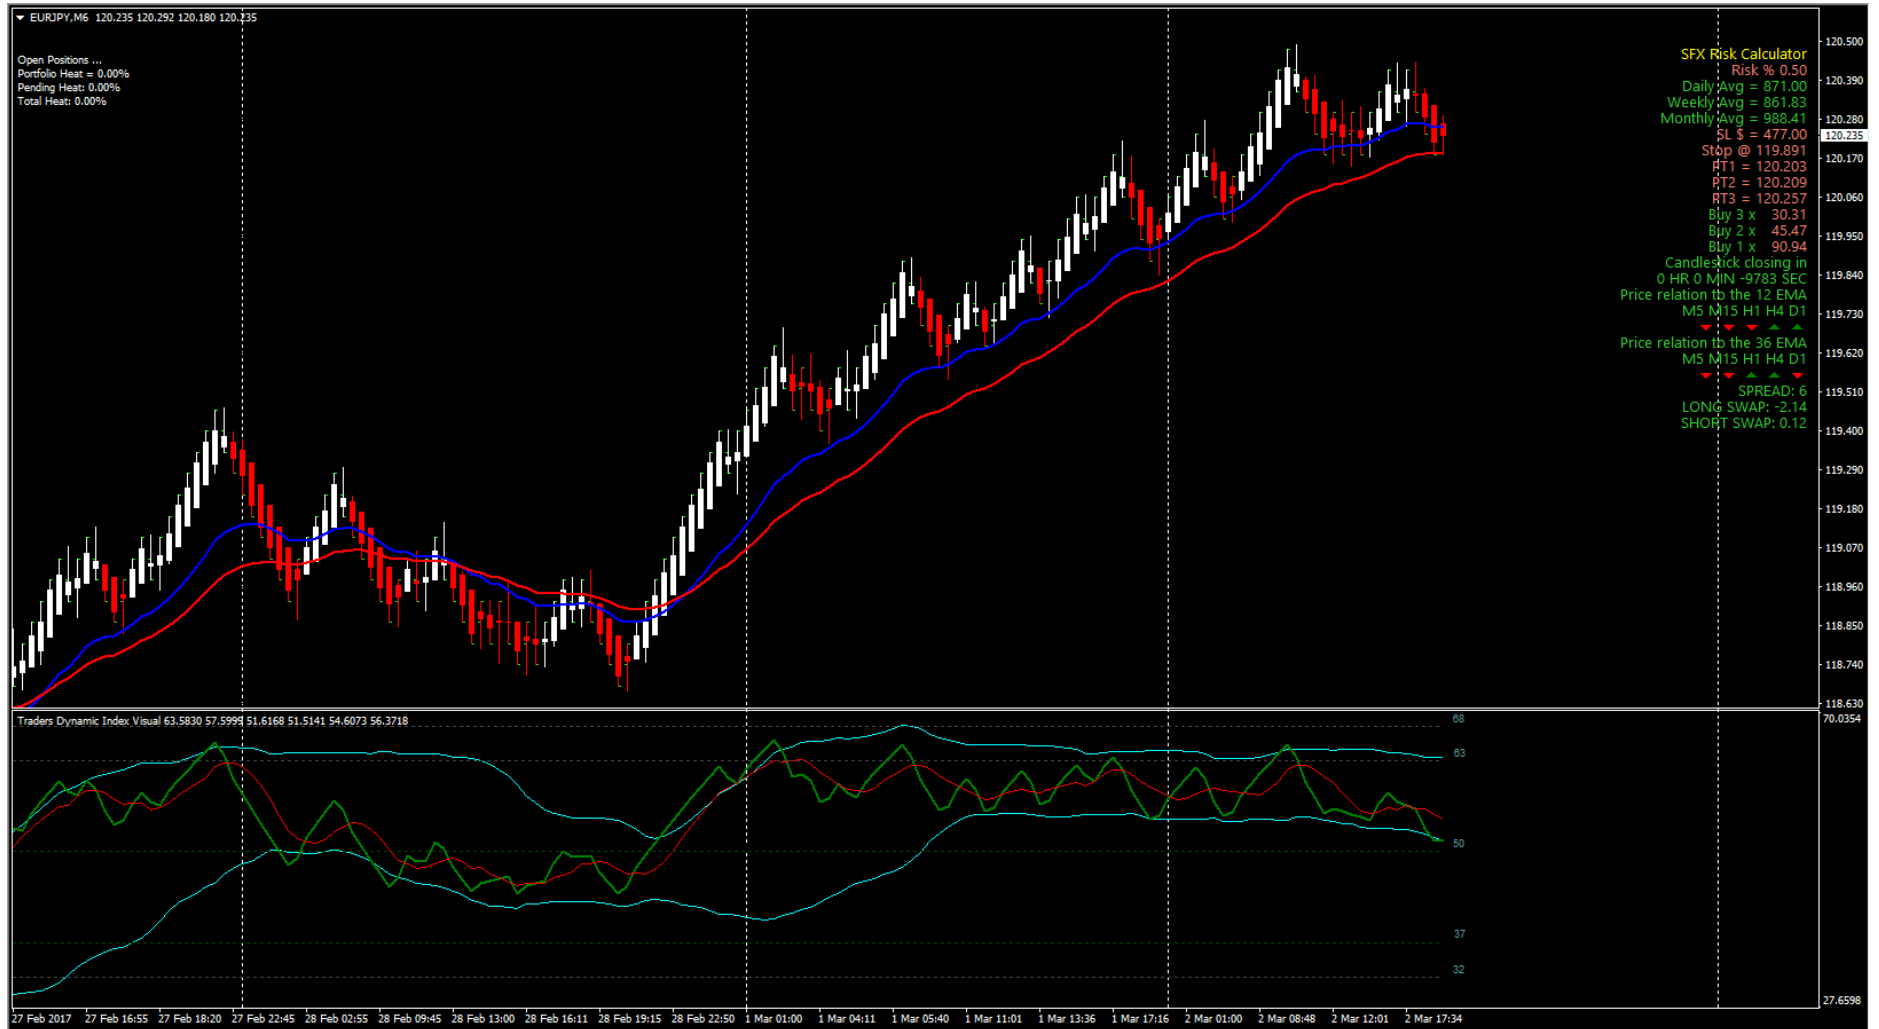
EURJPY,M6 120.235 120.292 120.180 120.235

Open Positions ...
Portfolio Heat = 0.00%
Pending Heat: 0.00%
Total Heat: 0.00%

SFX Risk Calculator
Risk % 0.50
Daily Avg = 871.00
Weekly Avg = 861.83
Monthly Avg = 988.41
SL $ = 477.00
Stop @ 119.891
PT1 = 120.203
PT2 = 120.209
PT3 = 120.257
Buy 3 x 30.31
Buy 2 x 45.47
Buy 1 x 90.94
Candlestick closing in
0 HR 0 MIN -9783 SEC
Price relation to the 12 EMA
M5 M15 H1 H4 D1
Price relation to the 36 EMA
M5 M15 H1 H4 D1
SPREAD: 6
LONG SWAP: -2.14
SHORT SWAP: 0.12

120.500
120.390
120.280
120.235
120.170
120.060
119.950
119.840
119.730
119.620
119.510
119.400
119.290
119.180
119.070
118.960
118.850
118.740
118.630

Traders Dynamic Index Visual 63.5830 57.5999 51.6168 51.5141 54.6073 56.3718

68
63
50
37
32

70.0354
27.6598

27 Feb 2017 27 Feb 16:55 27 Feb 18:20 27 Feb 22:45 28 Feb 02:55 28 Feb 09:45 28 Feb 13:00 28 Feb 16:11 28 Feb 19:15 28 Feb 22:50 1 Mar 01:00 1 Mar 04:11 1 Mar 05:40 1 Mar 11:01 1 Mar 13:36 1 Mar 17:16 2 Mar 01:00 2 Mar 08:48 2 Mar 12:01 2 Mar 17:34